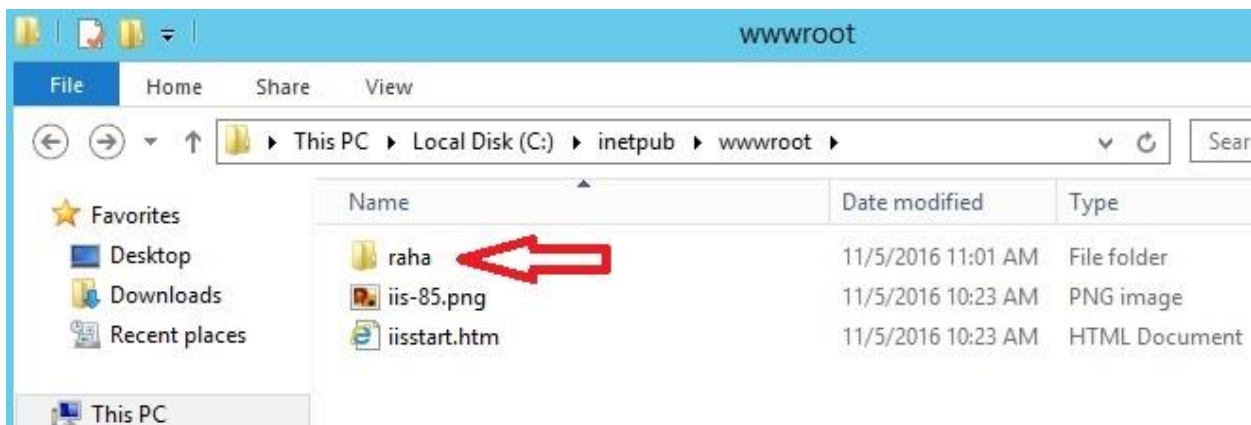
wwwroot

File Home Share View

This PC ▸ Local Disk (C:) ▸ inetpub ▸ wwwroot ▸

Sear

Favorites
Desktop
Downloads
Recent places

This PC

| Name | Date modified | Type |
|---|---|---|
| raha | 11/5/2016 11:01 AM | File folder |
| iis-85.png | 11/5/2016 10:23 AM | PNG image |
| iisstart.htm | 11/5/2016 10:23 AM | HTML Document |